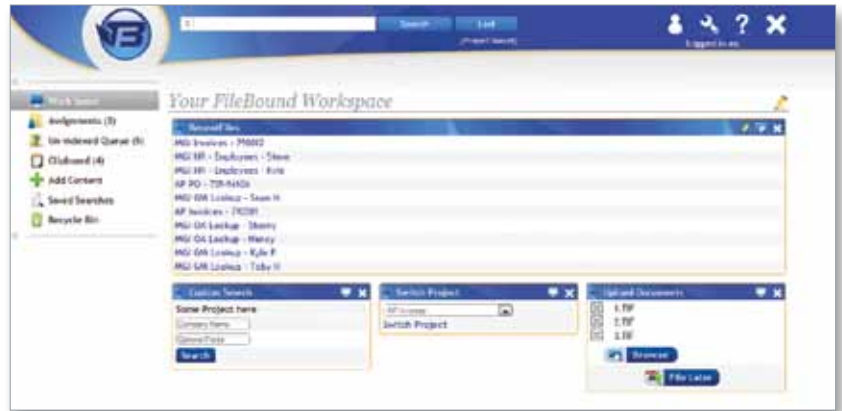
Search List
(Project Search)
Logged in as

Workspace
Assignments (3)
Un-indexed Queue (6)
Clipboard (4)
Add Content
Saved Searches
Recycle Bin

Your FileBound Workspace

Recent Files
MGI Invoices - 790012
MGI HR - Employees - Steve
MGI HR - Employees - Kris
AP PO - TIR-N40A
MGI GM Lookup - Sean H
AP Invoices - 792011
MGI GA Lookup - Sherry
MGI GA Lookup - Nancy
MGI GM Lookup - Kyle P
MGI GM Lookup - Toby H

Custom Search
Some Project here
Company Name
Optional Field
Search

Switch Project
AP Invoices
Switch Project

Upload Documents
1.TIF
2.TIF
3.TIF
Browse
File Later